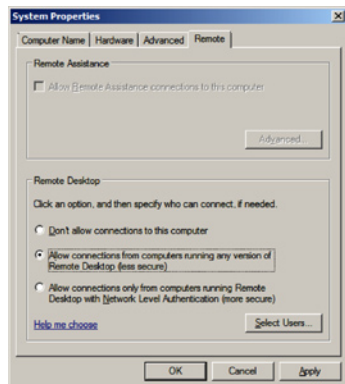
System Properties

Computer Name | Hardware | Advanced | Remote

Remote Assistance

Allow Remote Assistance connections to this computer

Advanced...

Remote Desktop

Click an option, and then specify who can connect, if needed.

Don't allow connections to this computer

Allow connections from computers running any version of Remote Desktop (less secure)

Allow connections only from computers running Remote Desktop with Network Level Authentication (more secure)

Help me choose

Select Users...

OK

Cancel

Apply